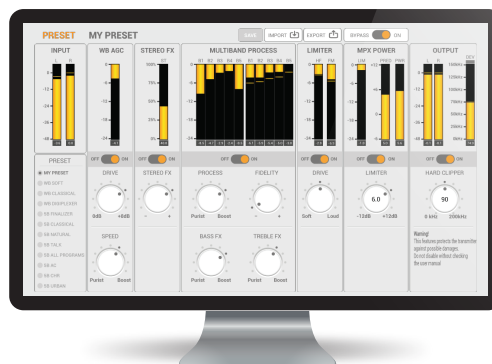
PRESET MY PRESET

SAVE IMPORT EXPORT BYPASS ON

INPUT
L R
0
-6
-12
-24
-36
-48

WB AGC
0
-6
-12
-24
-36

STEREO FX
ST
100%
75%
50%
25%
MONO

MULTIBAND PROCESS
B1 B2 B3 B4 B5 B1 B2 B3 B4 B5

LIMITER
HP FM

MPX POWER
LIM PROC PWR

OUTPUT
L R DEV
150kHz
125kHz
100kHz
75kHz
50kHz
25kHz

PRESET
MY PRESET
WB SOFT
WB CLASSICAL
WB DEEPLOUDER
5B FINALIZER
5B CLASSICAL
5B NATURAL
5B TALK
5B ALL PROGRAMS
5B HD
5B CHR
5B URBAN

OFF ON
DRIVE
0dB +6dB
SPEED
Purist Boost

OFF ON
STEREO FX
- +

OFF ON
PROCESS
Purist Boost
FIDELITY
- +
BASS FX
Purist Boost
TREBLE FX
Purist Boost

OFF ON
DRIVE
Soft Loud

OFF ON
LIMITER
6.0
-12dB +12dB

OFF ON
HARD CLIPPER
90
0 kHz 200kHz

Waring!
This features protects the transmitter against possible damages. Do not disable without checking the user manual